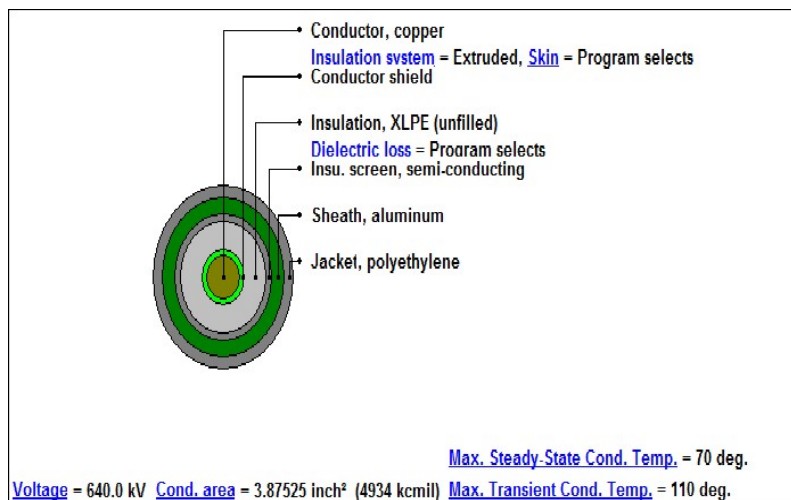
Conductor, copper

Insulation system = Extruded, Skin = Program selects

Conductor shield

Insulation, XLPE (unfilled)

Dielectric loss = Program selects

Insu. screen, semi-conducting

Sheath, aluminum

Jacket, polyethylene

Max. Steady-State Cond. Temp. = 70 deg.

Voltage = 640.0 kV Cond. area = 3.87525 inch² (4934 kcmil) Max. Transient Cond. Temp. = 110 deg.